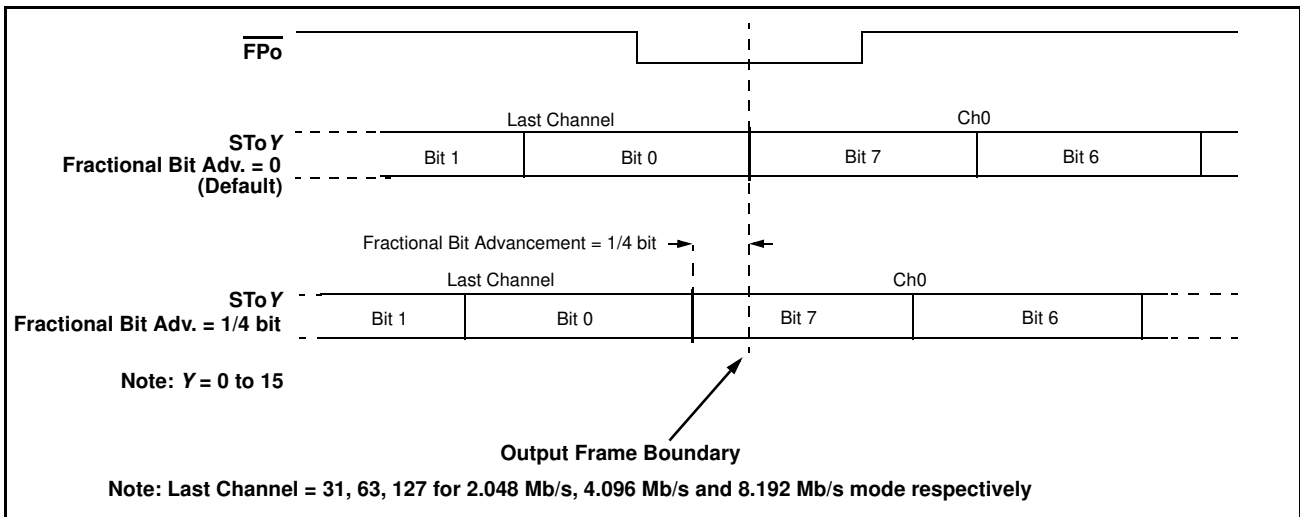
$\overline{\text{FPo}}$

Last Channel

Ch0

STo*Y*
Fractional Bit Adv. = 0
(Default)

Bit 1

Bit 0

Bit 7

Bit 6

Fractional Bit Advancement = 1/4 bit

Last Channel

Ch0

STo*Y*
Fractional Bit Adv. = 1/4 bit

Bit 1

Bit 0

Bit 7

Bit 6

Note: *Y* = 0 to 15

Output Frame Boundary

Note: Last Channel = 31, 63, 127 for 2.048 Mb/s, 4.096 Mb/s and 8.192 Mb/s mode respectively